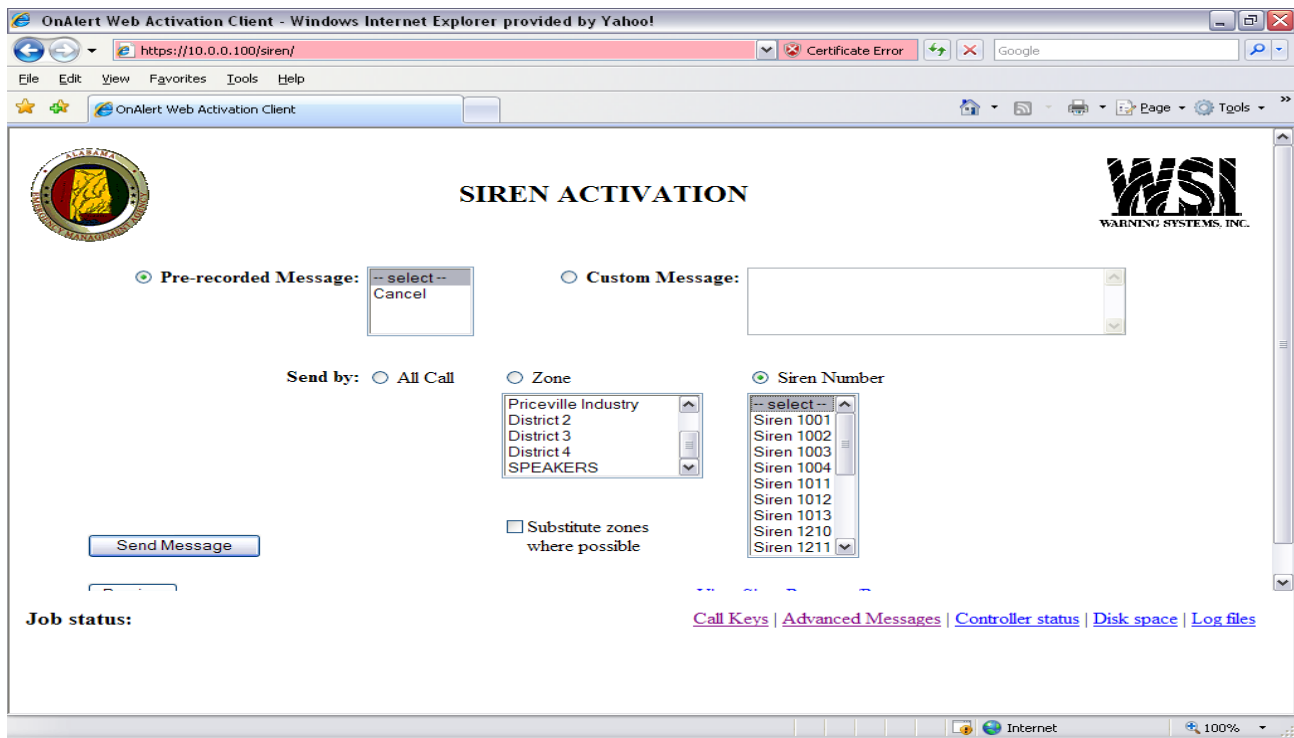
OnAlert Web Activation Client - Windows Internet Explorer provided by Yahoo!

https://10.0.0.100/siren/

Certificate Error

Google

File Edit View Favorites Tools Help

OnAlert Web Activation Client

Page Tools

ALABAMA EMERGENCY MANAGEMENT AGENCY

SIREN ACTIVATION

WSI WARNING SYSTEMS, INC.

Pre-recorded Message: -- select -- Cancel

Custom Message:

Send by: All Call Zone Siren Number

Priceville Industry
District 2
District 3
District 4
SPEAKERS

-- select --
Siren 1001
Siren 1002
Siren 1003
Siren 1004
Siren 1011
Siren 1012
Siren 1013
Siren 1210
Siren 1211

Substitute zones where possible

Send Message

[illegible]

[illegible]

Job status:

Call Keys | Advanced Messages | Controller status | Disk space | Log files

Internet

100%